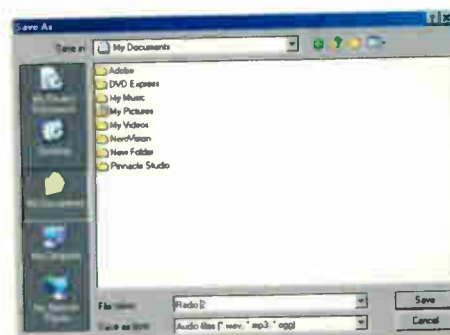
Save As

Save in: My Documents

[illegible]
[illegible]
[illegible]
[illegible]
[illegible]

Adobe
DVD Express
My Music
My Pictures
My Videos
NeroVision
New Folder
Pinnacle Studio

File name: Radio 2
Save as type: Audio files (*.wav; *.mp3; *.ogg)

Save
Cancel